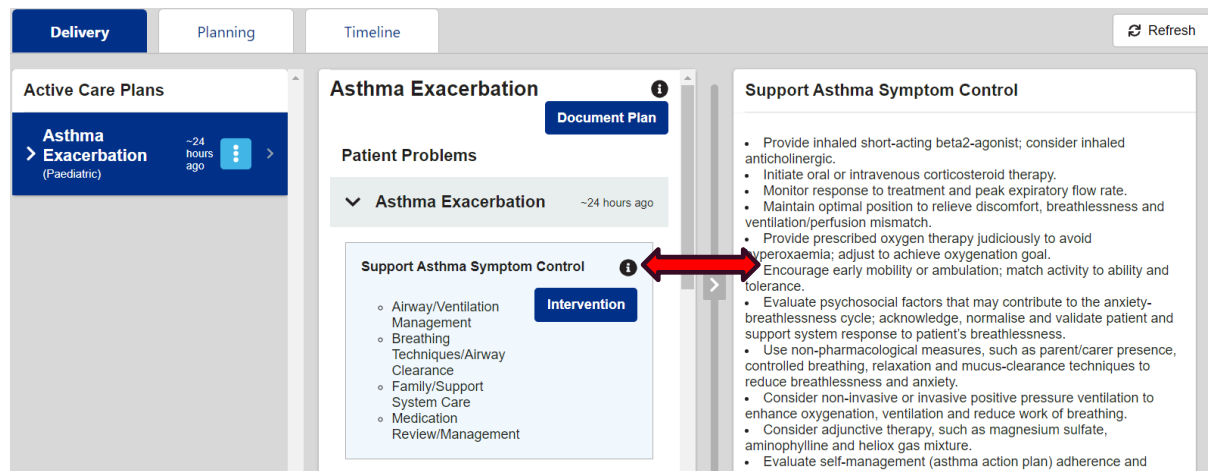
Delivery Planning Timeline

Refresh

Active Care Plans

Asthma Exacerbation (Paediatric) ~24 hours ago

Asthma Exacerbation

Document Plan

Patient Problems

Asthma Exacerbation ~24 hours ago

Support Asthma Symptom Control

Intervention

- Airway/Ventilation Management
- Breathing Techniques/Airway Clearance
- Family/Support System Care
- Medication Review/Management

Support Asthma Symptom Control

- Provide inhaled short-acting beta2-agonist; consider inhaled anticholinergic.
- Initiate oral or intravenous corticosteroid therapy.
- Monitor response to treatment and peak expiratory flow rate.
- Maintain optimal position to relieve discomfort, breathlessness and ventilation/perfusion mismatch.
- Provide prescribed oxygen therapy judiciously to avoid hyperoxaemia; adjust to achieve oxygenation goal.
- Encourage early mobility or ambulation; match activity to ability and tolerance.
- Evaluate psychosocial factors that may contribute to the anxiety-breathlessness cycle; acknowledge, normalise and validate patient and support system response to patient's breathlessness.
- Use non-pharmacological measures, such as parent/carer presence, controlled breathing, relaxation and mucus-clearance techniques to reduce breathlessness and anxiety.
- Consider non-invasive or invasive positive pressure ventilation to enhance oxygenation, ventilation and reduce work of breathing.
- Consider adjunctive therapy, such as magnesium sulfate, aminophylline and heliox gas mixture.
- Evaluate self-management (asthma action plan) adherence and